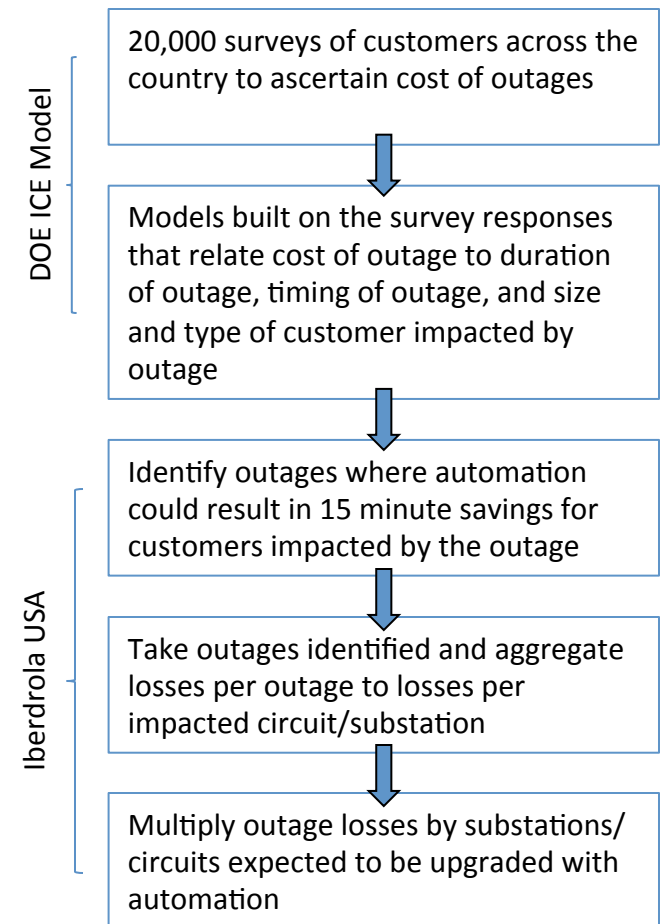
DOE ICE Model

20,000 surveys of customers across the country to ascertain cost of outages

Models built on the survey responses that relate cost of outage to duration of outage, timing of outage, and size and type of customer impacted by outage

Iberdrola USA

Identify outages where automation could result in 15 minute savings for customers impacted by the outage

Take outages identified and aggregate losses per outage to losses per impacted circuit/substation

Multiply outage losses by substations/ circuits expected to be upgraded with automation